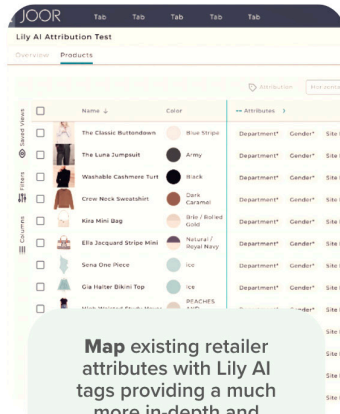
JOOR Tab Tab Tab Tab Tab

Lily AI Attribution Test

Overview Products

Attribution

Saved Views

Filters

Columns

| | Name | Color | Attributes | | |
|---|---|---|---|---|---|
| | The Classic Buttondown | Blue Stripe | Department* | Gender* | Site |
| | The Luna Jumpsuit | Army | Department* | Gender* | Site |
| | Washable Cashmere Turt | Black | Department* | Gender* | Site |
| | Crew Neck Sweatshirt | Dark Caramel | Department* | Gender* | Site |
| | Kira Mini Bag | Brie / Rolled Gold | Department* | Gender* | Site |
| | Ella Jacquard Stripe Mini | Natural / Royal Navy | Department* | Gender* | Site |
| | Sena One Piece | Ice | Department* | Gender* | Site |
| | Gia Halter Bikini Top | Ice | Department* | Gender* | Site |
| | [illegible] | PEACHES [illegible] | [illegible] | Gender* | Site |

Map existing retailer attributes with Lily AI tags providing a much more in-depth and